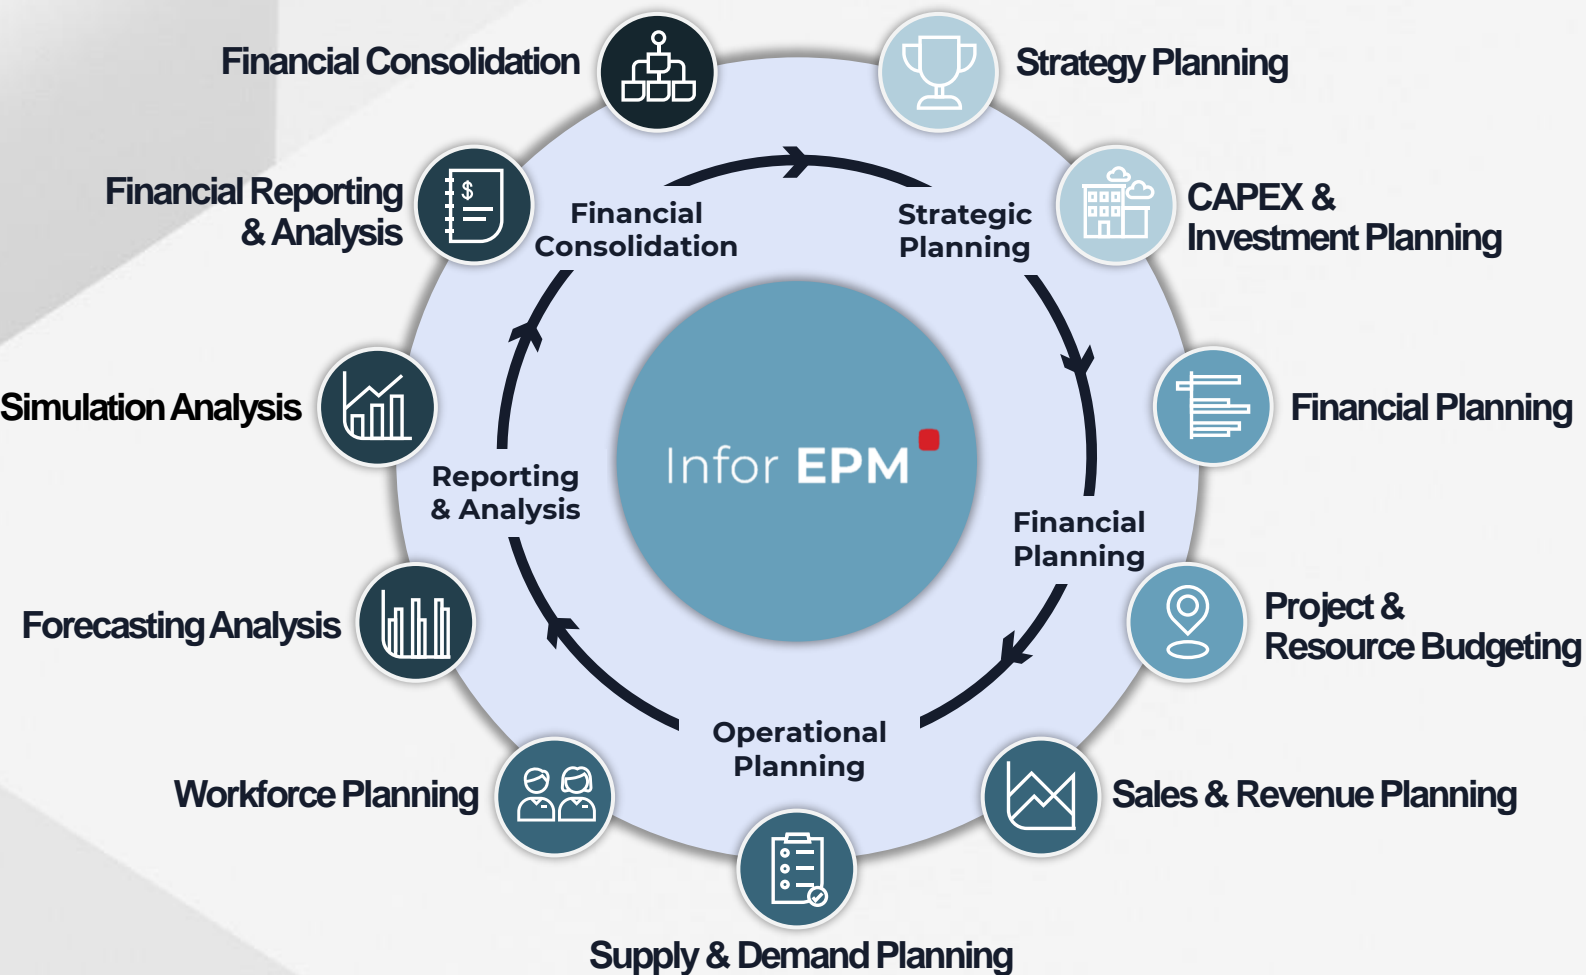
Financial Consolidation

Strategy Planning

Financial Reporting & Analysis

CAPEX & Investment Planning

Simulation Analysis

Financial Planning

Forecasting Analysis

Project & Resource Budgeting

Workforce Planning

Sales & Revenue Planning

Supply & Demand Planning

Financial Consolidation

Strategic Planning

Financial Planning

Operational Planning

Reporting & Analysis

Infor EPM